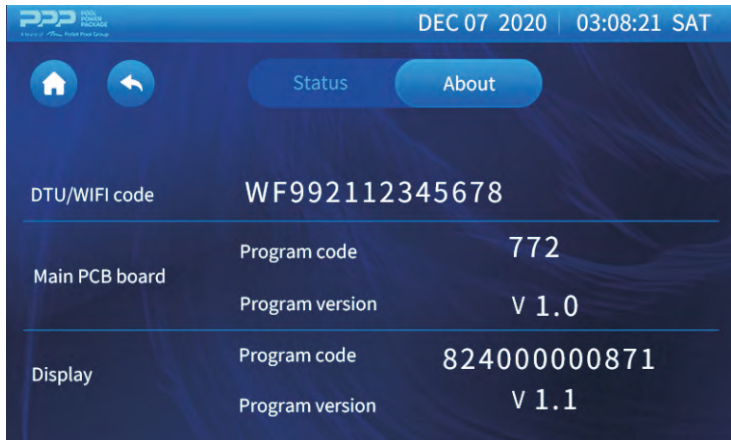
PPP POOL POWER PACKAGE
A brand of Fluidra Pool Group

DEC 07 2020 | 03:08:21 SAT

Status About

DTU/WIFI code WF992112345678

Main PCB board
Program code 772
Program version V 1.0

Display
Program code 824000000871
Program version V 1.1